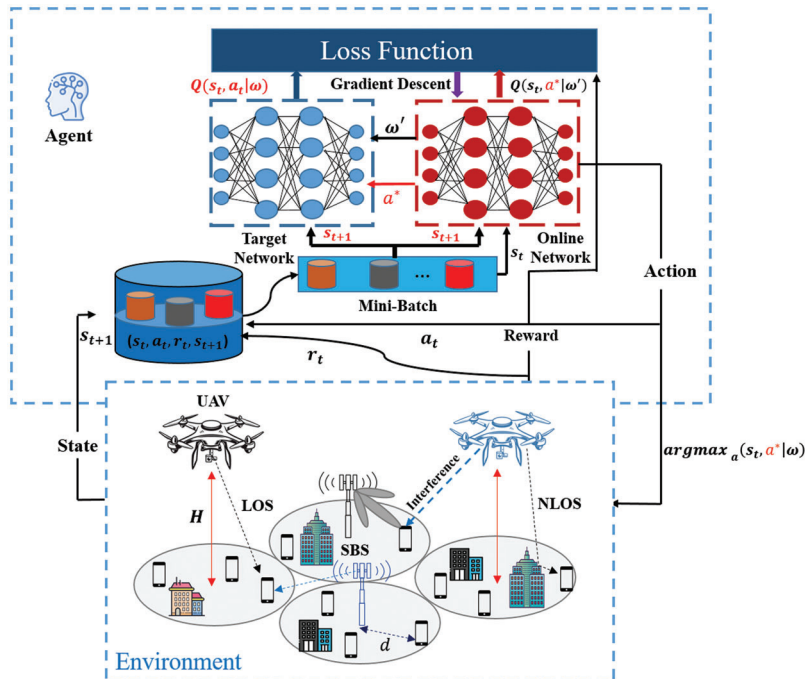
Loss Function

Agent

$Q(s_t, a_t|\omega)$

Gradient Descent

$Q(s_t, a^*|\omega')$

$\omega'$

$a^*$

Target Network

$s_{t+1}$

$s_{t+1}$

$s_t$

Online Network

Mini-Batch

...

$(s_t, a_t, r_t, s_{t+1})$

$s_{t+1}$

$a_t$

Reward

$r_t$

Action

State

UAV

Interference

LOS

NLOS

$H$

SBS

$d$

$argmax_a(s_t, a^*|\omega)$

Environment